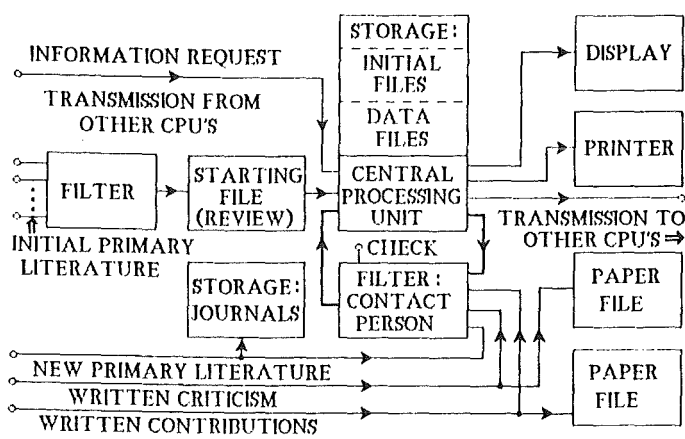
INFORMATION REQUEST
TRANSMISSION FROM OTHER CPU'S
STORAGE:
INITIAL FILES
DATA FILES
DISPLAY
PRINTER
FILTER
STARTING FILE (REVIEW)
CENTRAL PROCESSING UNIT
TRANSMISSION TO OTHER CPU'S ⇒
INITIAL PRIMARY LITERATURE
CHECK
STORAGE: JOURNALS
FILTER: CONTACT PERSON
PAPER FILE
NEW PRIMARY LITERATURE
WRITTEN CRITICISM
PAPER FILE
WRITTEN CONTRIBUTIONS